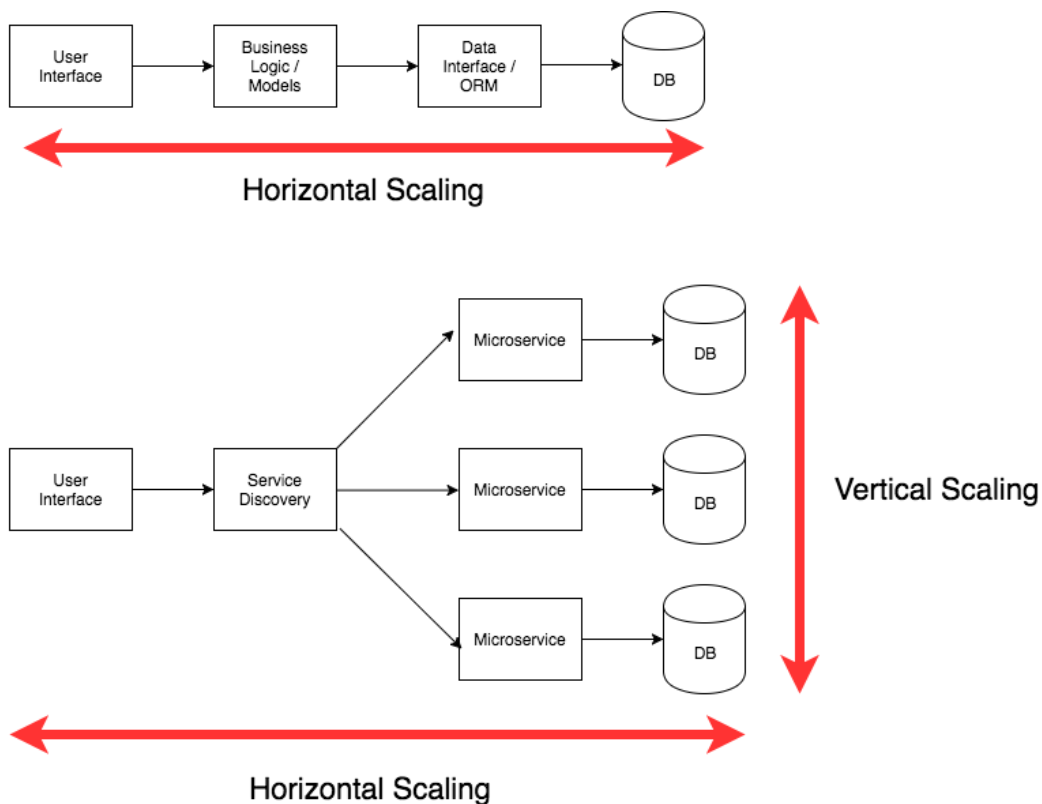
User Interface

Business Logic / Models

Data Interface / ORM

DB

Horizontal Scaling

Microservice

DB

User Interface

Service Discovery

Microservice

DB

Vertical Scaling

Microservice

DB

Horizontal Scaling